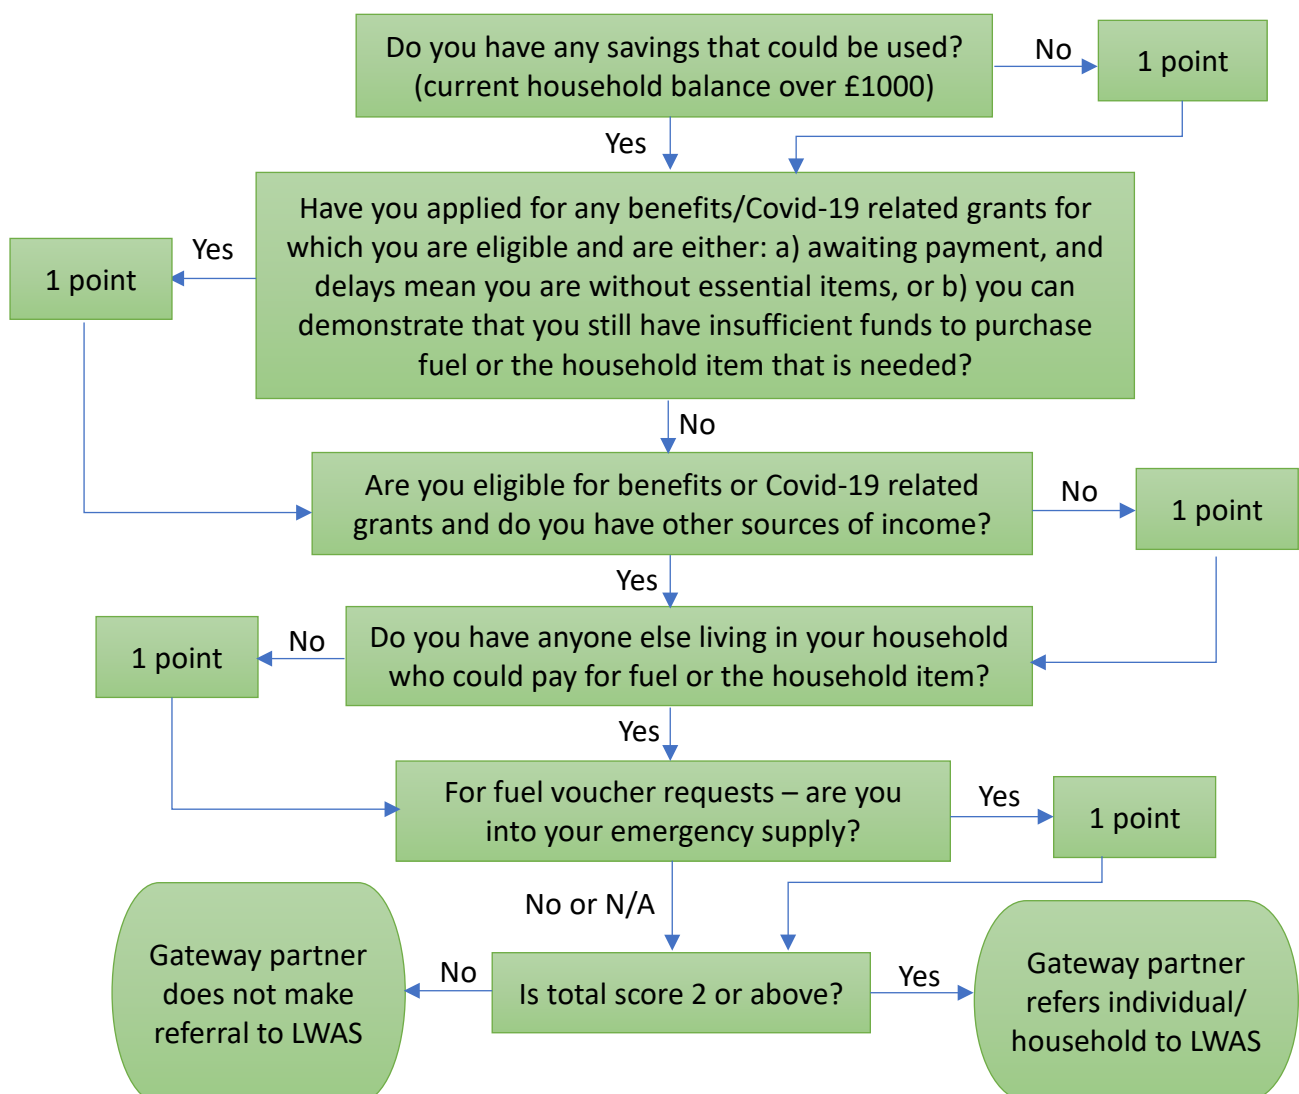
Do you have any savings that could be used? (current household balance over £1000)

No

1 point

Yes

Have you applied for any benefits/Covid-19 related grants for which you are eligible and are either: a) awaiting payment, and delays mean you are without essential items, or b) you can demonstrate that you still have insufficient funds to purchase fuel or the household item that is needed?

Yes

1 point

No

Are you eligible for benefits or Covid-19 related grants and do you have other sources of income?

No

1 point

Yes

Do you have anyone else living in your household who could pay for fuel or the household item?

No

1 point

Yes

For fuel voucher requests – are you into your emergency supply?

Yes

1 point

No or N/A

Is total score 2 or above?

No

Gateway partner does not make referral to LWAS

Yes

Gateway partner refers individual/ household to LWAS